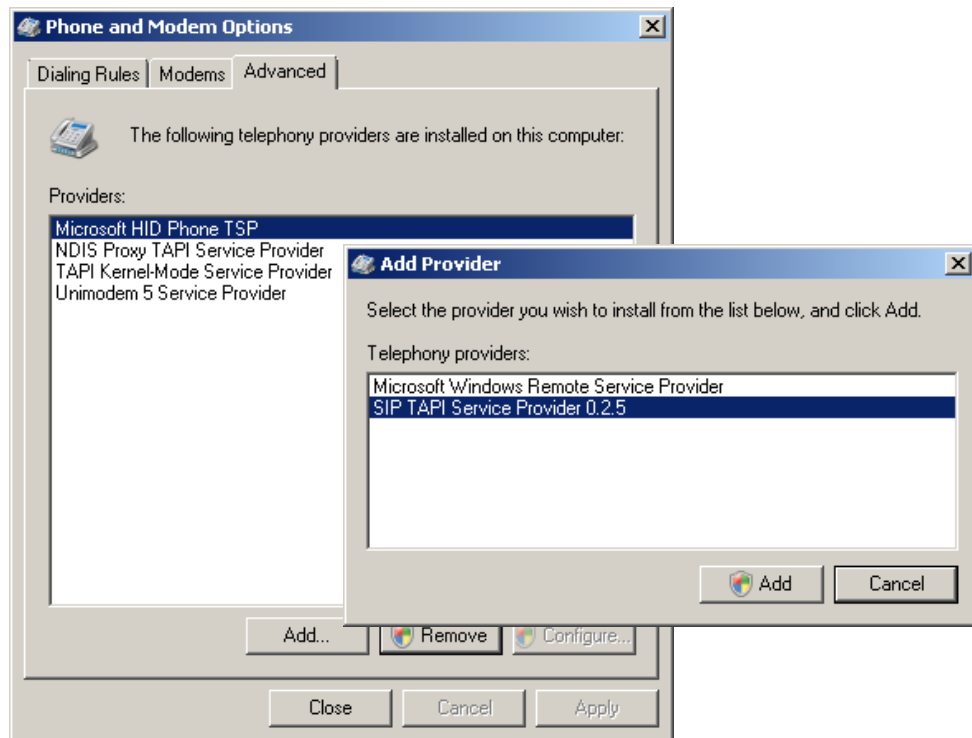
Phone and Modem Options

Dialing Rules | Modems | Advanced

The following telephony providers are installed on this computer:

Providers:

Microsoft HID Phone TSP
NDIS Proxy TAPI Service Provider
TAPI Kernel-Mode Service Provider
Unimodem 5 Service Provider

Add Provider

Select the provider you wish to install from the list below, and click Add.

Telephony providers:

Microsoft Windows Remote Service Provider
SIP TAPI Service Provider 0.2.5

Add Cancel

Add... Remove Configure...

Close Cancel Apply